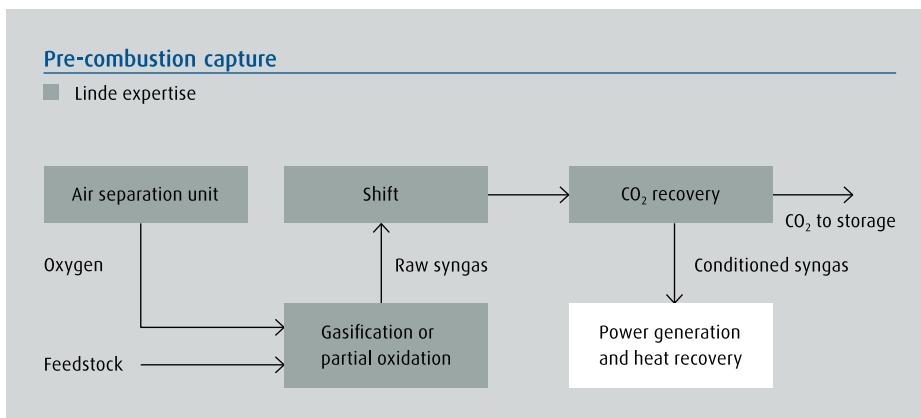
Pre-combustion capture

Linde expertise

Air separation unit

Shift

$CO_2$ recovery

$CO_2$ to storage

Oxygen

Raw syngas

Conditioned syngas

Gasification or partial oxidation

Power generation and heat recovery

Feedstock